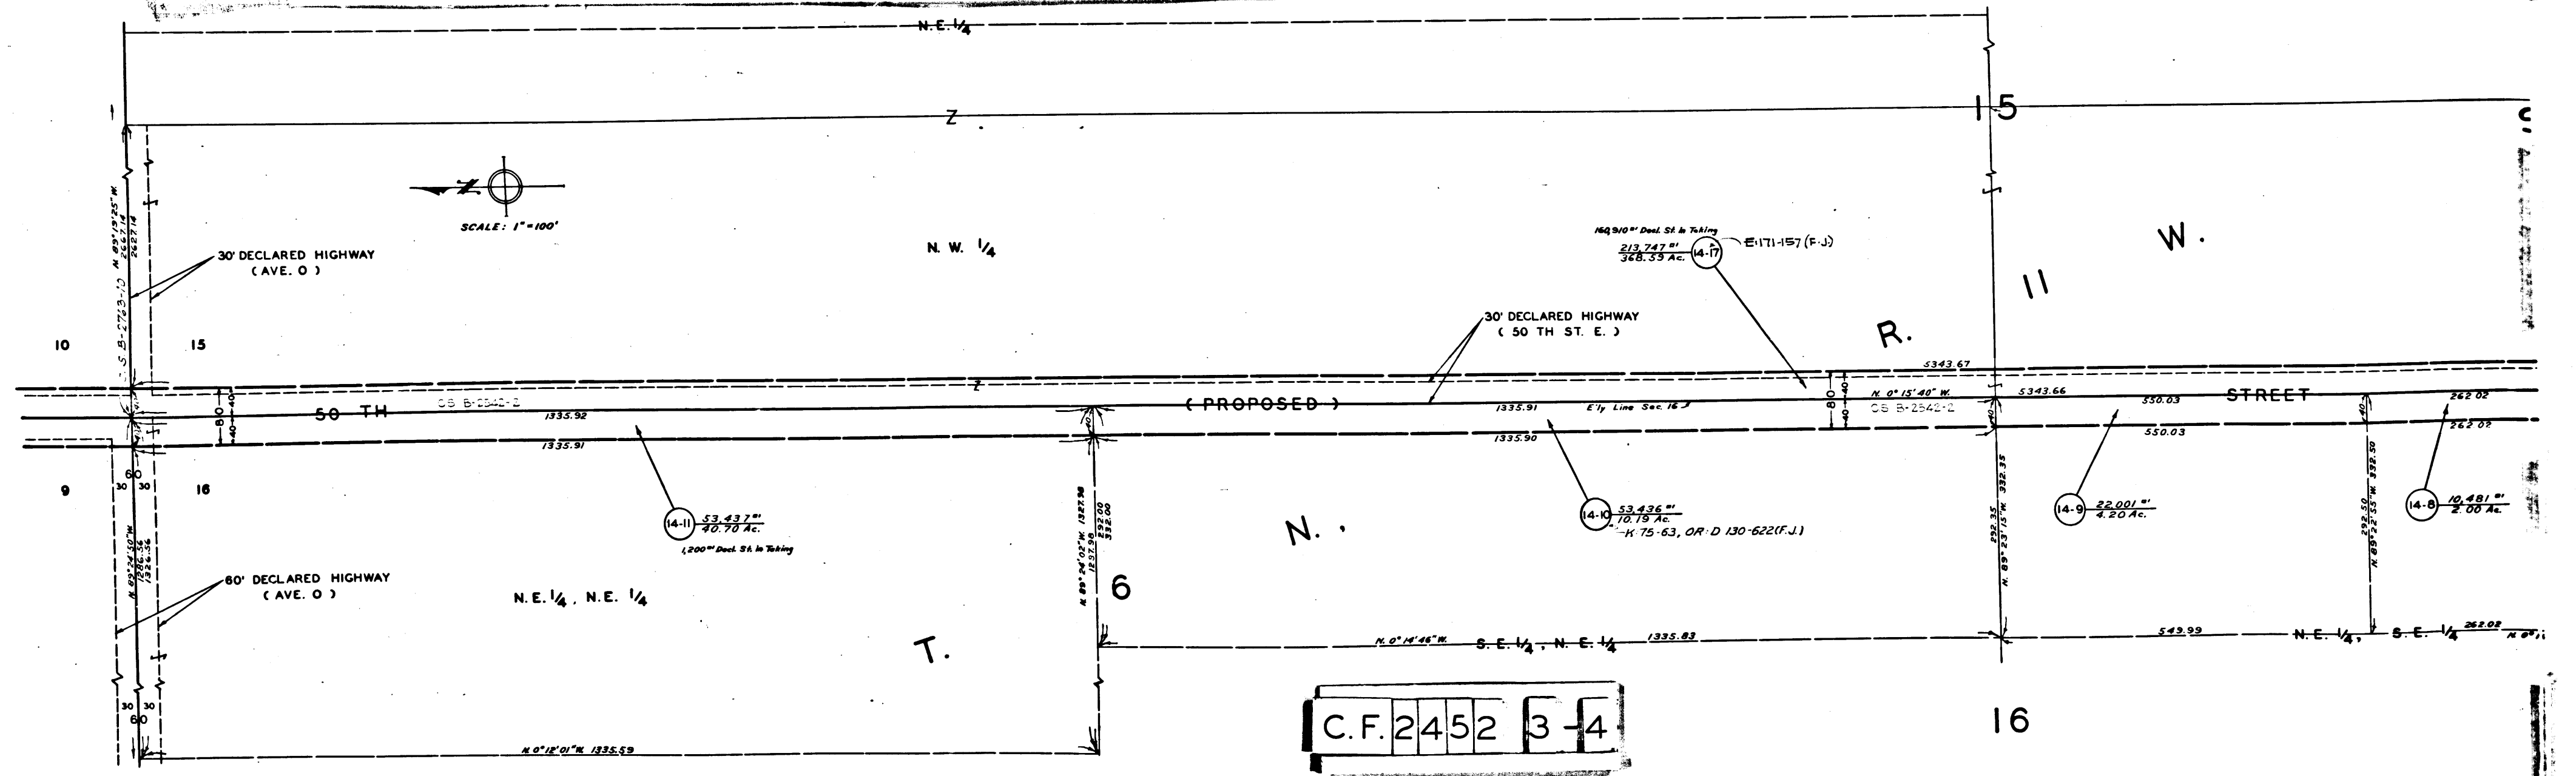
N.E. 1/4

Z

15

SCALE: 1" = 100'

N. 89°19'25" W.
2627.14
2627.14

30' DECLARED HIGHWAY
( AVE. O )

N. W. 1/4

160,910 sf Decl. St. In Taking
213,747 sf
368.59 Ac.
14-17
E-171-157 (F.J.)

W.

11

R.

30' DECLARED HIGHWAY
( 50 TH ST. E. )

10

15

CS B-2763-10

5343.67

Z

N. 0° 15' 40" W.

5343.66

STREET

80

40

40

50 TH

CS B-2542-2

1335.92

( PROPOSED )

1335.91

E'ly Line Sec. 16

80

CS B-2542-2

550.03

262.02

1335.91

1335.90

550.03

262.02

60

30 30

9

16

14-11
53,437 sf
40.70 Ac.
1,200 sf Decl. St. In Taking

N. 89° 24' 02" W. 1327.98
1327.98
292.00
332.00

14-10
53,436 sf
10.19 Ac.
K 75-63, OR D 130-622 (F.J.)

N. 89° 23' 15" W. 332.35
292.35

14-9
22,001 sf
4.20 Ac.

N. 89° 22' 55" W. 332.50
292.50

14-8
10,481 sf
2.00 Ac.

N.

N. 89°24'30" W.
1326.34
1326.36

60' DECLARED HIGHWAY
( AVE. O )

N.E. 1/4 , N.E. 1/4

6

T.

N. 0° 14' 46" W.

S. E. 1/4 , N. E. 1/4

1335.83

549.99

N. E. 1/4 , S. E. 1/4

262.02

30 30
60

N. 0° 12' 01" W. 1335.59

C.F. 2452 3 - 4

16